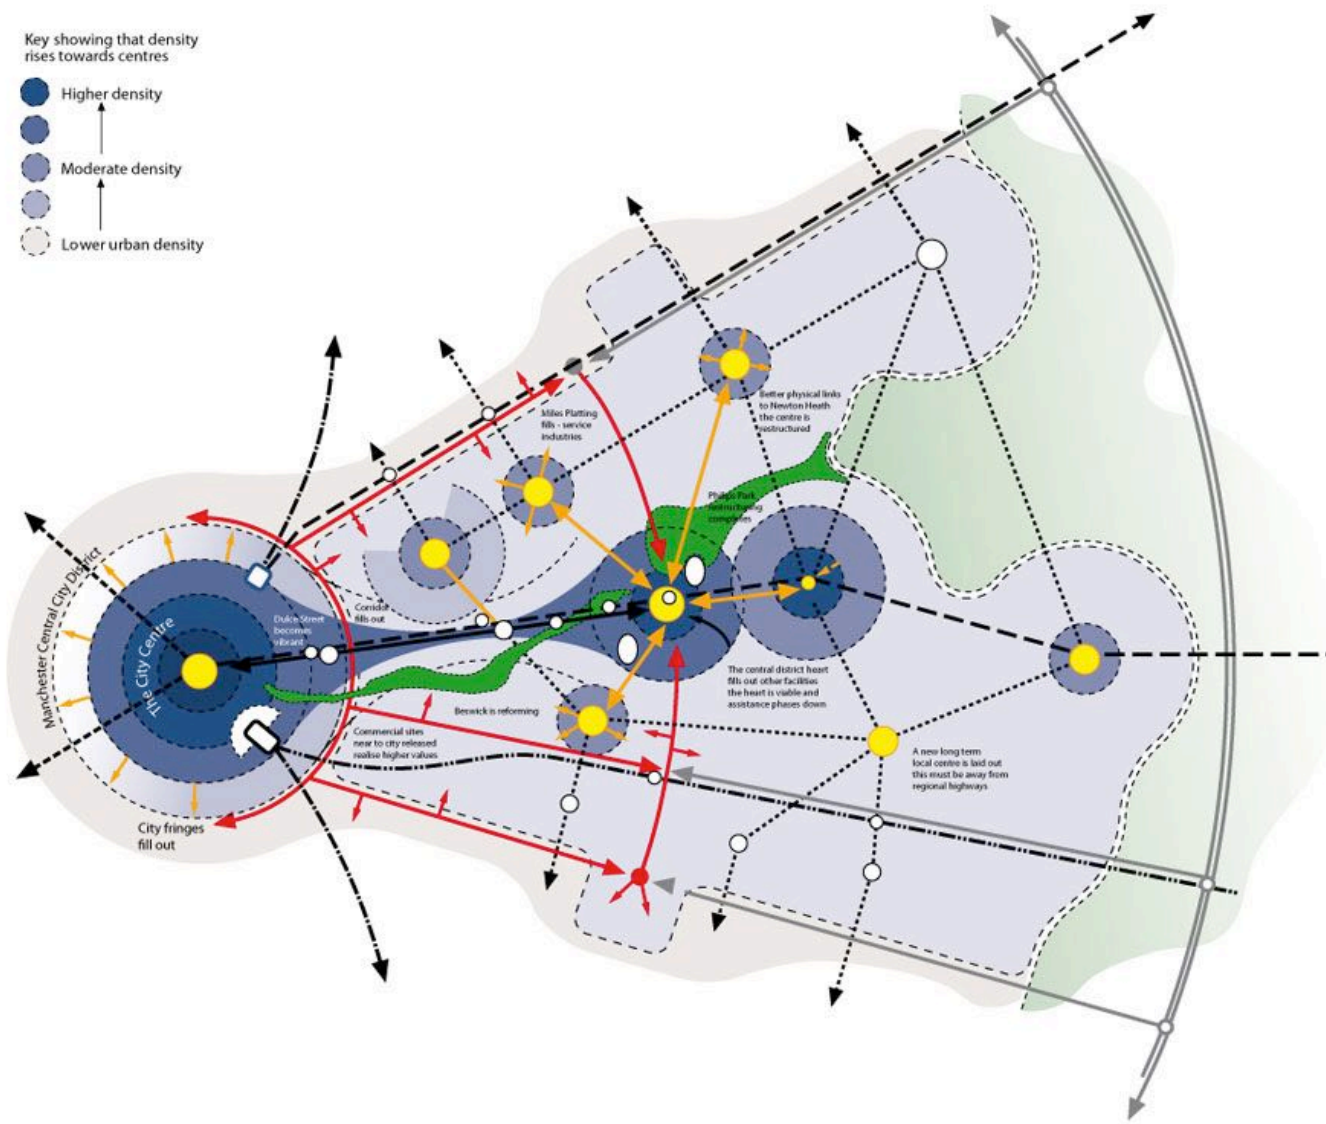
Key showing that density rises towards centres

Higher density

Moderate density

Lower urban density

Manchester Central City District

The City Centre

Dulce Street becomes vibrant

Corridor fills out

Miles Platting fills - service industries

Better physical links to Newton Heath the centre is restructured

Philips Park restructuring completes

The central district heart fills out other facilities the heart is viable and assistance phases down

Beswick is reforming

Commercial sites near to city released realise higher values

A new long term local centre is laid out this must be away from regional highways

City fringes fill out